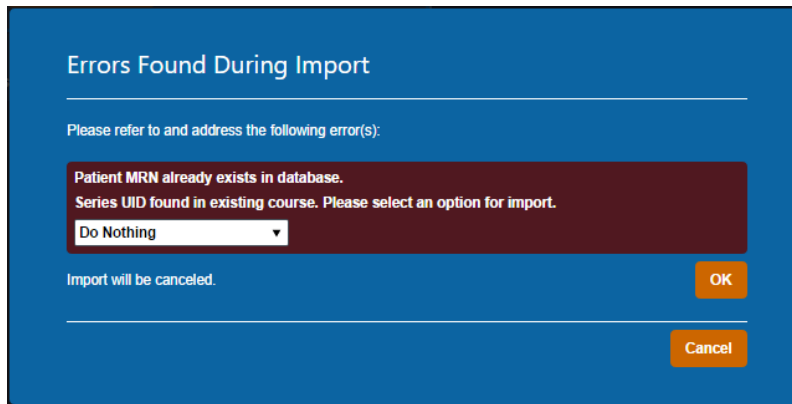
Errors Found During Import

Please refer to and address the following error(s):

Patient MRN already exists in database.
Series UID found in existing course. Please select an option for import.

Do Nothing ▼

Import will be canceled.

OK

Cancel